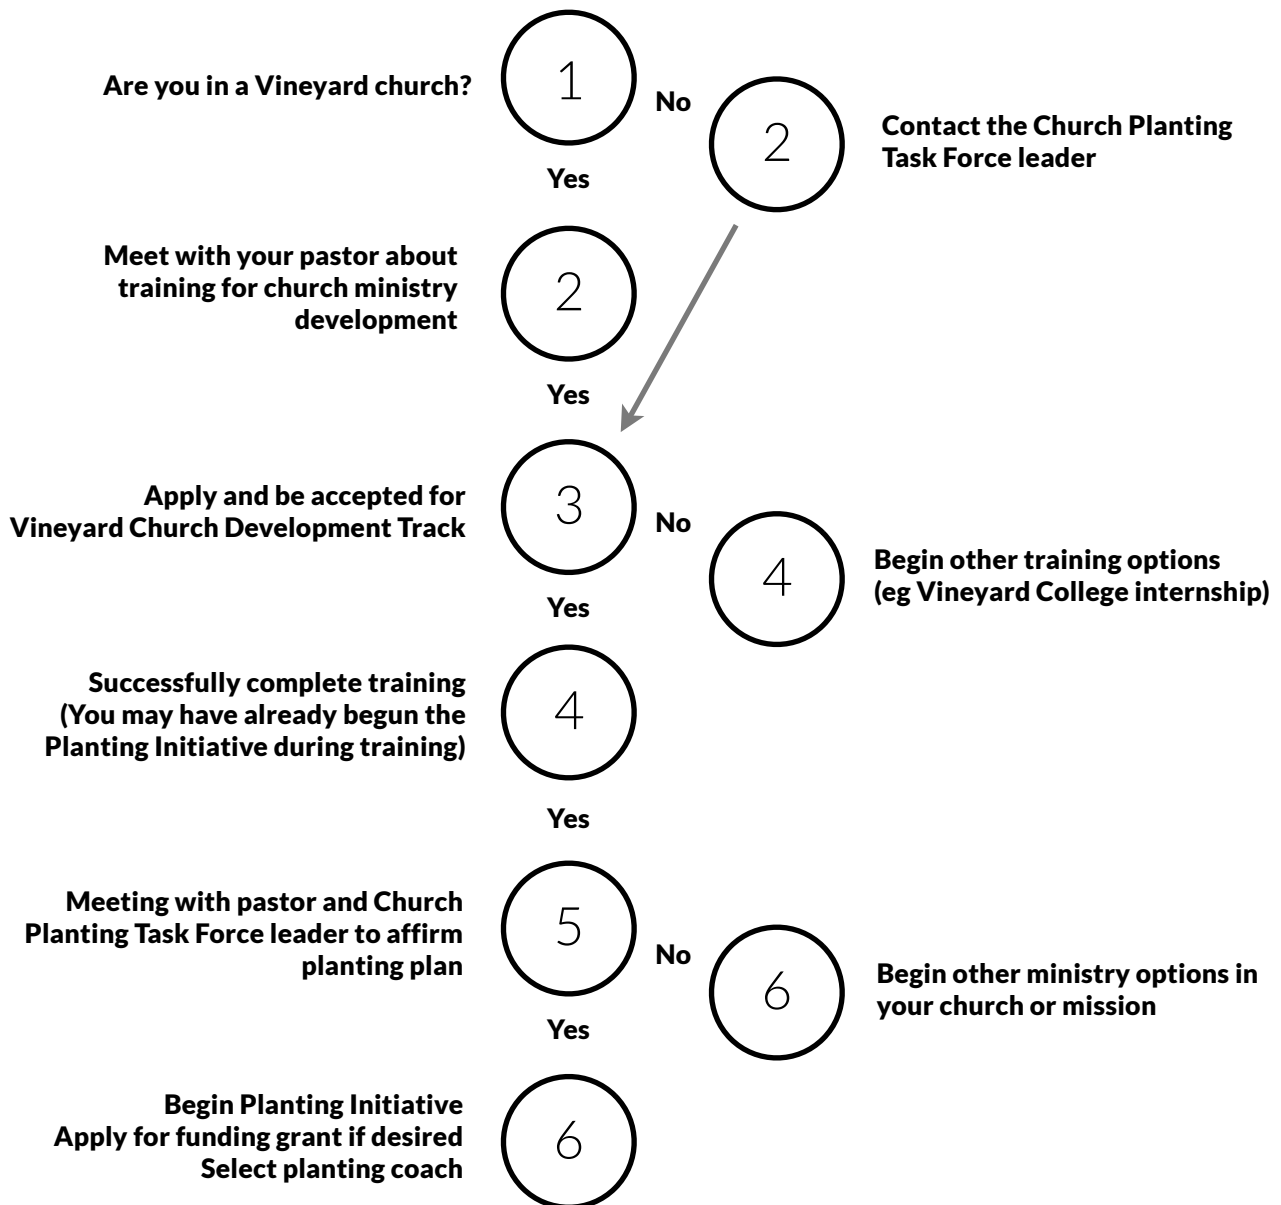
Are you in a Vineyard church?

1

No

2

Contact the Church Planting Task Force leader

Yes

Meet with your pastor about training for church ministry development

2

Yes

Apply and be accepted for Vineyard Church Development Track

3

No

4

Begin other training options (eg Vineyard College internship)

Yes

Successfully complete training (You may have already begun the Planting Initiative during training)

4

Yes

Meeting with pastor and Church Planting Task Force leader to affirm planting plan

5

No

6

Begin other ministry options in your church or mission

Yes

Begin Planting Initiative
Apply for funding grant if desired
Select planting coach

6